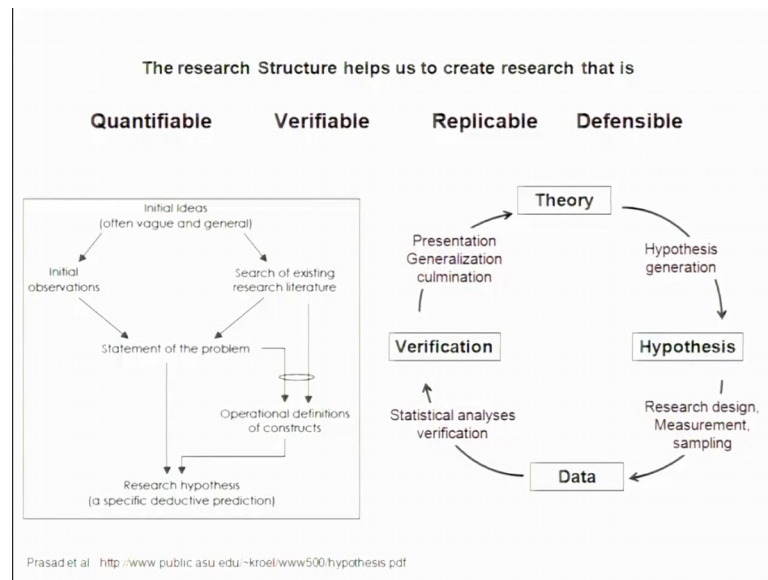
The research Structure helps us to create research that is

Quantifiable Verifiable Replicable Defensible

Initial ideas (often vague and general)

Initial observations

Search of existing research literature

Statement of the problem

Operational definitions of constructs

Research hypothesis (a specific deductive prediction)

Theory

Hypothesis generation

Hypothesis

Research design, Measurement, sampling

Data

Statistical analyses verification

Verification

Presentation Generalization culmination

Prasad et al. http://www.public.asu.edu/~kroel/www500/hypothesis.pdf